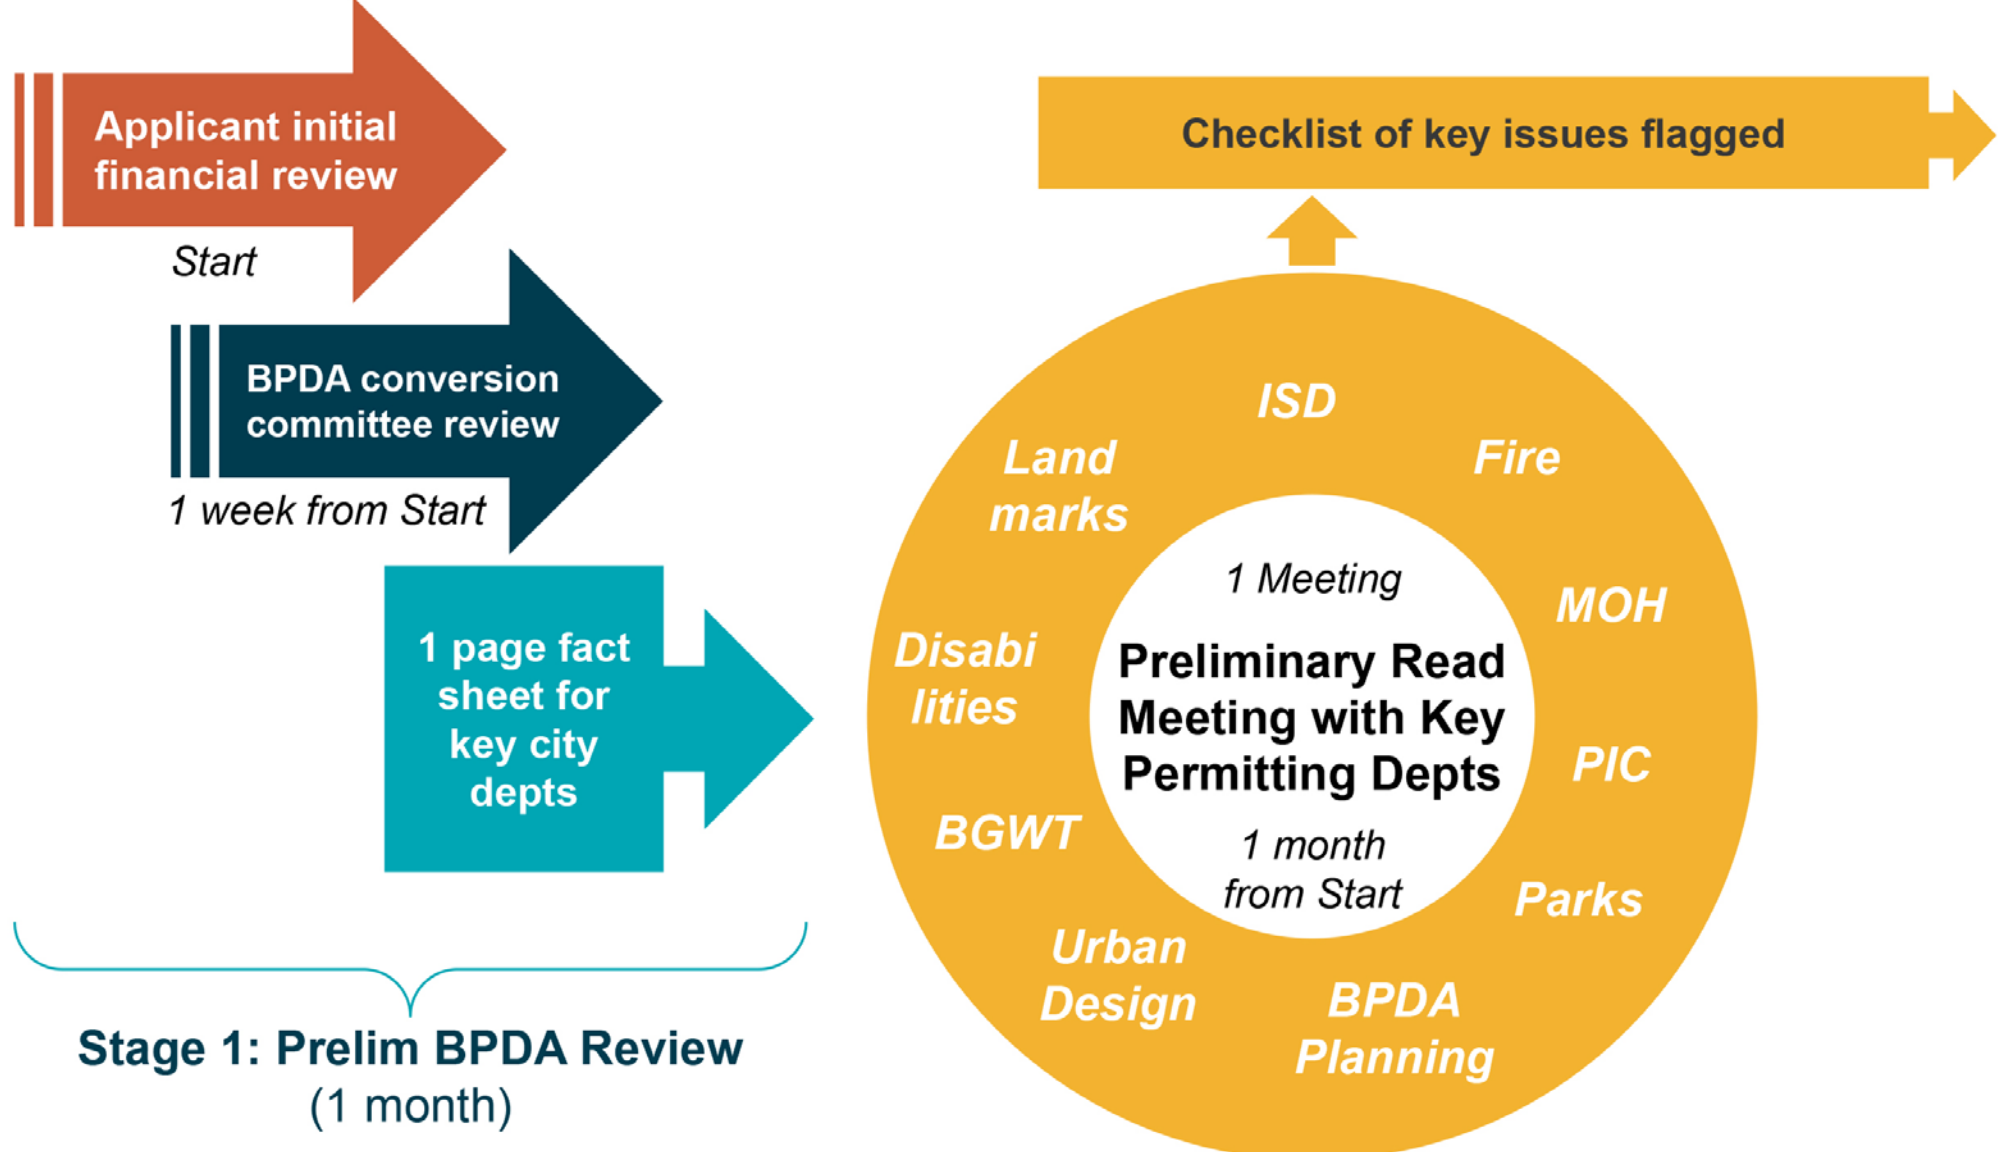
Applicant initial financial review

Start

BPDA conversion committee review

1 week from Start

1 page fact sheet for key city depts

Stage 1: Prelim BPDA Review
(1 month)

Checklist of key issues flagged

ISD

Land marks

Fire

MOH

Disabi lities

PIC

BGWT

Parks

Urban Design

BPDA Planning

1 Meeting

Preliminary Read Meeting with Key Permitting Depts

1 month from Start